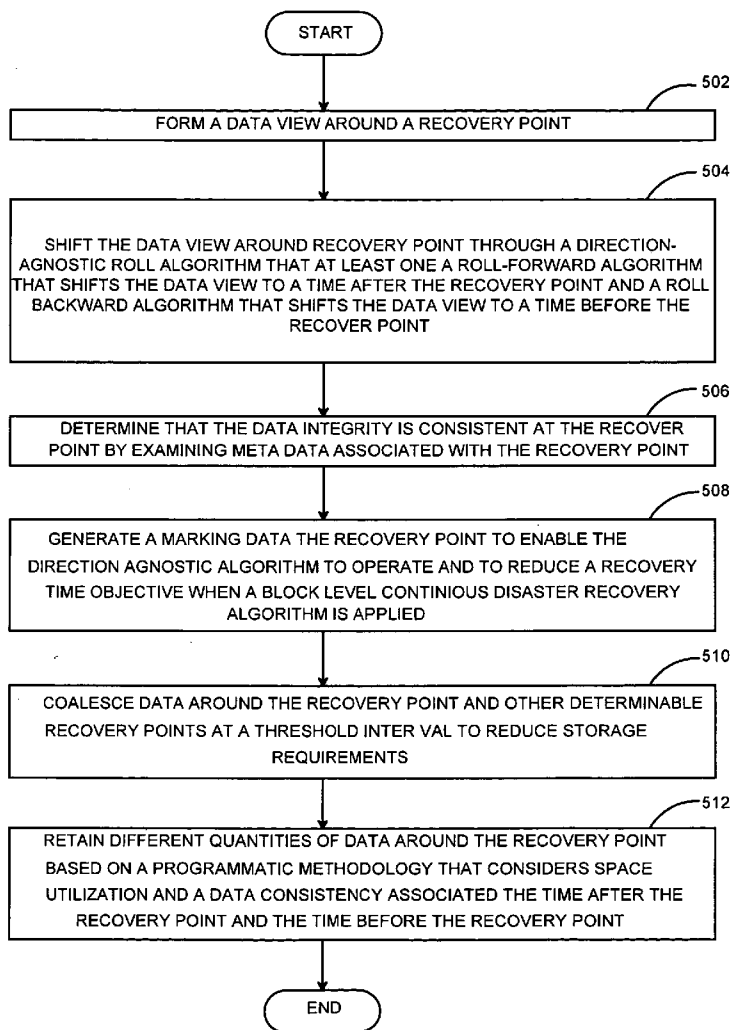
START

502

FORM A DATA VIEW AROUND A RECOVERY POINT

504

SHIFT THE DATA VIEW AROUND RECOVERY POINT THROUGH A DIRECTION-AGNOSTIC ROLL ALGORITHM THAT AT LEAST ONE A ROLL-FORWARD ALGORITHM THAT SHIFTS THE DATA VIEW TO A TIME AFTER THE RECOVERY POINT AND A ROLL BACKWARD ALGORITHM THAT SHIFTS THE DATA VIEW TO A TIME BEFORE THE RECOVER POINT

506

DETERMINE THAT THE DATA INTEGRITY IS CONSISTENT AT THE RECOVER POINT BY EXAMINING META DATA ASSOCIATED WITH THE RECOVERY POINT

508

GENERATE A MARKING DATA THE RECOVERY POINT TO ENABLE THE DIRECTION AGNOSTIC ALGORITHM TO OPERATE AND TO REDUCE A RECOVERY TIME OBJECTIVE WHEN A BLOCK LEVEL CONTINIOUS DISASTER RECOVERY ALGORITHM IS APPLIED

510

COALESCE DATA AROUND THE RECOVERY POINT AND OTHER DETERMINABLE RECOVERY POINTS AT A THRESHOLD INTER VAL TO REDUCE STORAGE REQUIREMENTS

512

RETAIN DIFFERENT QUANTITIES OF DATA AROUND THE RECOVERY POINT BASED ON A PROGRAMMATIC METHODOLOGY THAT CONSIDERS SPACE UTILIZATION AND A DATA CONSISTENCY ASSOCIATED THE TIME AFTER THE RECOVERY POINT AND THE TIME BEFORE THE RECOVERY POINT

END